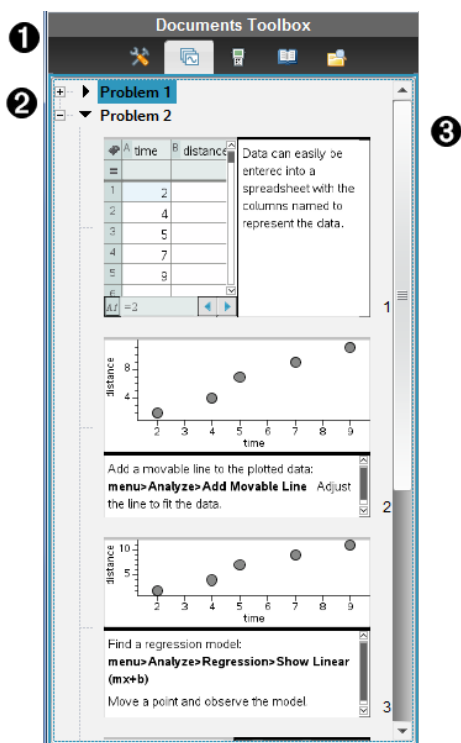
Documents Toolbox

❶

❷

❸

Problem 1

Problem 2

| | A time | B distance |
|---|---|---|
| = | | |
| 1 | 2 | |
| 2 | 4 | |
| 3 | 5 | |
| 4 | 7 | |
| 5 | 9 | |

A1 =2

Data can easily be enterec into a spreadsheet with the columns named to represent the data.

1

distance

8

4

2 3 4 5 6 7 8 9

time

Add a movable line to the plotted data: **menu>Analyze>Add Movable Line** Adjust the line to fit the data.

2

distance

10

5

2 3 4 5 6 7 8 9

time

Find a regression model: **menu>Analyze>Regression>Show Linear (mx+b)**

Move a point and observe the model.

3